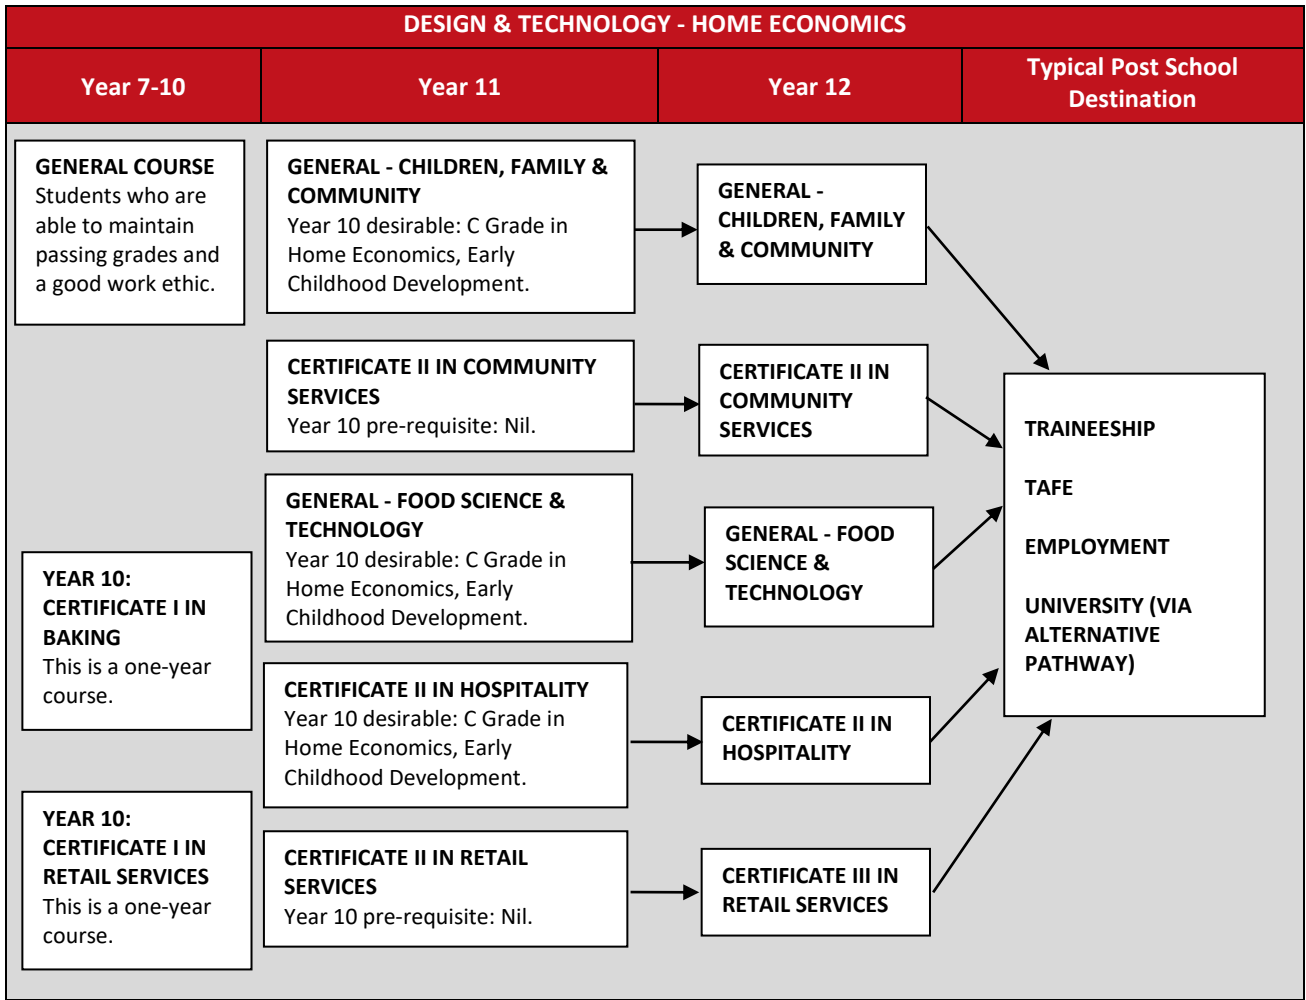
DESIGN & TECHNOLOGY - HOME ECONOMICS

Year 7-10

Year 11

Year 12

Typical Post School Destination

GENERAL COURSE
Students who are able to maintain passing grades and a good work ethic.

GENERAL - CHILDREN, FAMILY & COMMUNITY
Year 10 desirable: C Grade in Home Economics, Early Childhood Development.

GENERAL - CHILDREN, FAMILY & COMMUNITY

CERTIFICATE II IN COMMUNITY SERVICES
Year 10 pre-requisite: Nil.

CERTIFICATE II IN COMMUNITY SERVICES

GENERAL - FOOD SCIENCE & TECHNOLOGY
Year 10 desirable: C Grade in Home Economics, Early Childhood Development.

GENERAL - FOOD SCIENCE & TECHNOLOGY

YEAR 10: CERTIFICATE I IN BAKING
This is a one-year course.

CERTIFICATE II IN HOSPITALITY
Year 10 desirable: C Grade in Home Economics, Early Childhood Development.

CERTIFICATE II IN HOSPITALITY

YEAR 10: CERTIFICATE I IN RETAIL SERVICES
This is a one-year course.

CERTIFICATE II IN RETAIL SERVICES
Year 10 pre-requisite: Nil.

CERTIFICATE III IN RETAIL SERVICES

TRAINEESHIP

TAFE

EMPLOYMENT

UNIVERSITY (VIA ALTERNATIVE PATHWAY)